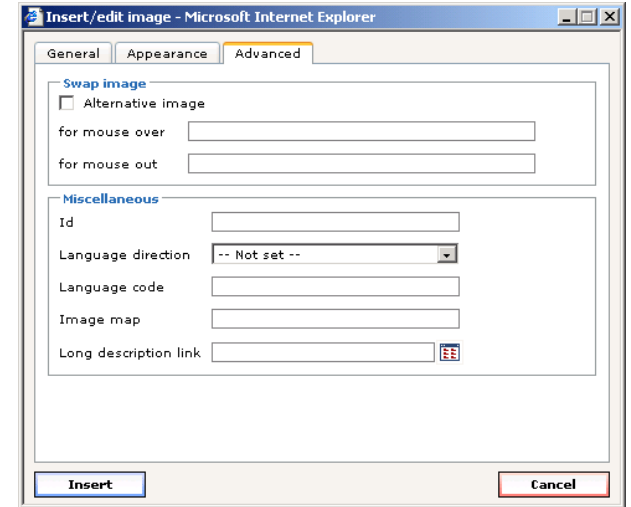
Insert/edit image - Microsoft Internet Explorer

General
Appearance
Advanced

Swap image

Alternative image

for mouse over

for mouse out

Miscellaneous

Id

Language direction
-- Not set --

Language code

Image map

Long description link

Insert
Cancel